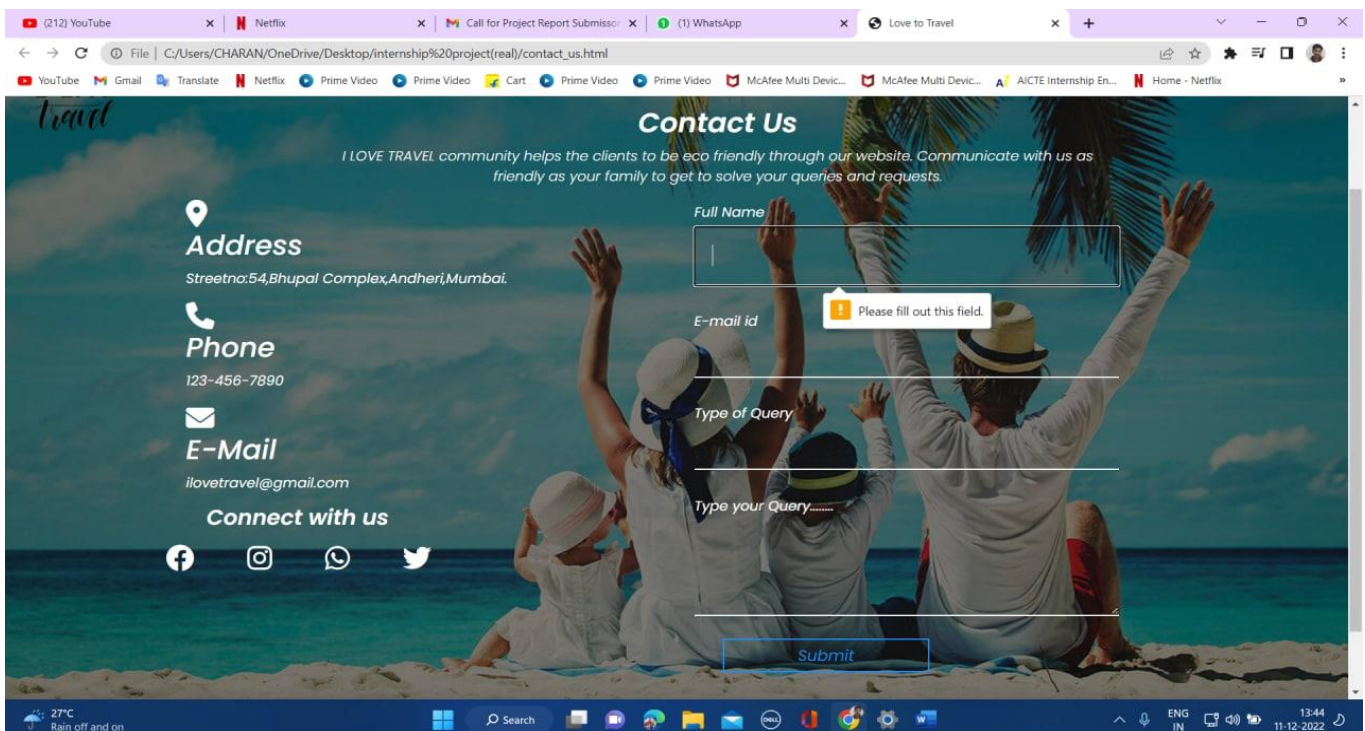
(212) YouTube
Netflix
Call for Project Report Submissio
(1) WhatsApp
Love to Travel

File | C:/Users/CHARAN/OneDrive/Desktop/internship%20project(real)/contact_us.html

YouTube Gmail Translate Netflix Prime Video Prime Video Cart Prime Video Prime Video McAfee Multi Devic... McAfee Multi Devic... AICTE Internship En... Home - Netflix

travel

Contact Us

I LOVE TRAVEL community helps the clients to be eco friendly through our website. Communicate with us as friendly as your family to get to solve your queries and requests.

Address
Streetno:54,Bhupal Complex,Andheri,Mumbai.

Phone
123-456-7890

E-Mail
ilovetravel@gmail.com

Connect with us

Full Name

Please fill out this field.

E-mail id

Type of Query

Type your Query........

Submit

27°C
Rain off and on
Search
ENG IN
13:44
11-12-2022